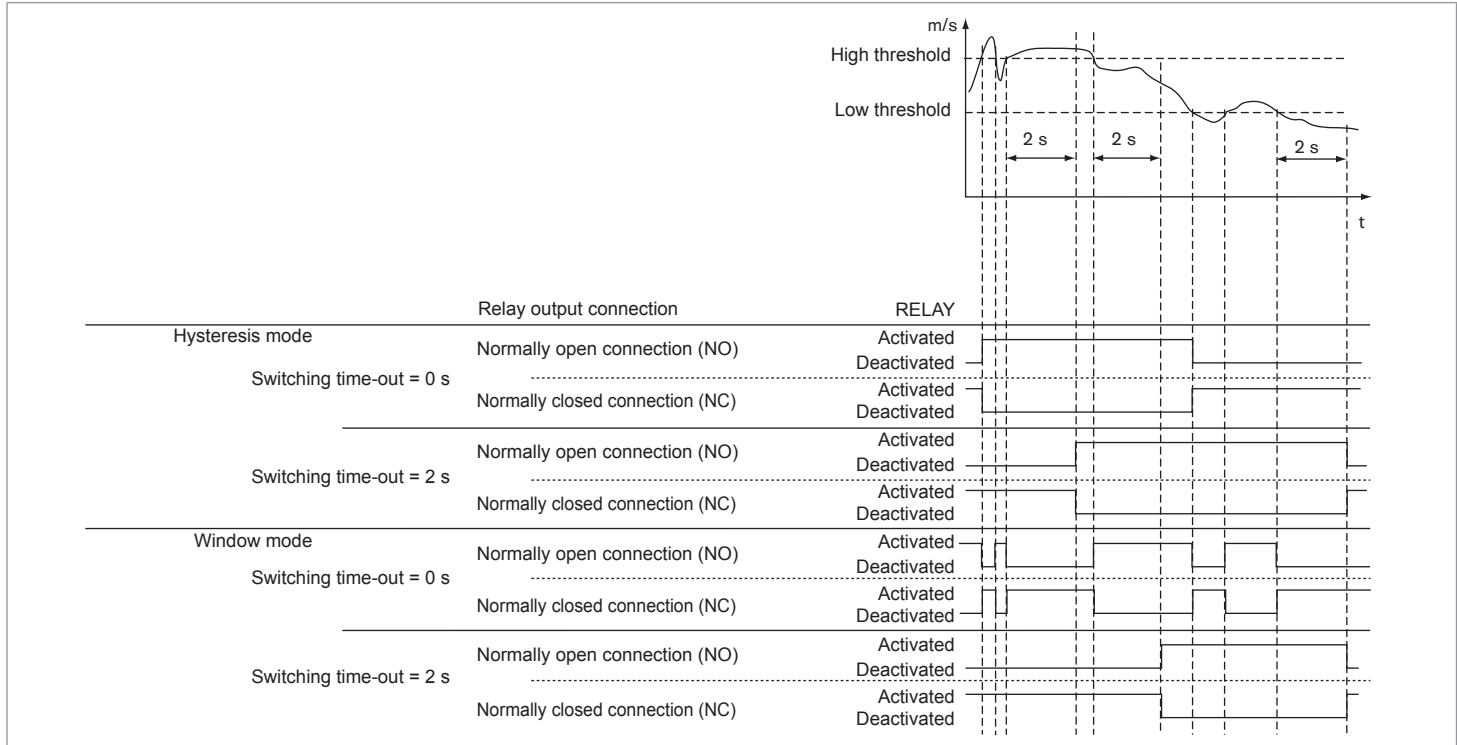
m/s
High threshold
Low threshold
2 s
2 s
2 s
t

Relay output connection
RELAY

Hysteresis mode
Switching time-out = 0 s
Normally open connection (NO)
Activated
Deactivated
Normally closed connection (NC)
Activated
Deactivated

Switching time-out = 2 s
Normally open connection (NO)
Activated
Deactivated
Normally closed connection (NC)
Activated
Deactivated

Window mode
Switching time-out = 0 s
Normally open connection (NO)
Activated
Deactivated
Normally closed connection (NC)
Activated
Deactivated

Switching time-out = 2 s
Normally open connection (NO)
Activated
Deactivated
Normally closed connection (NC)
Activated
Deactivated